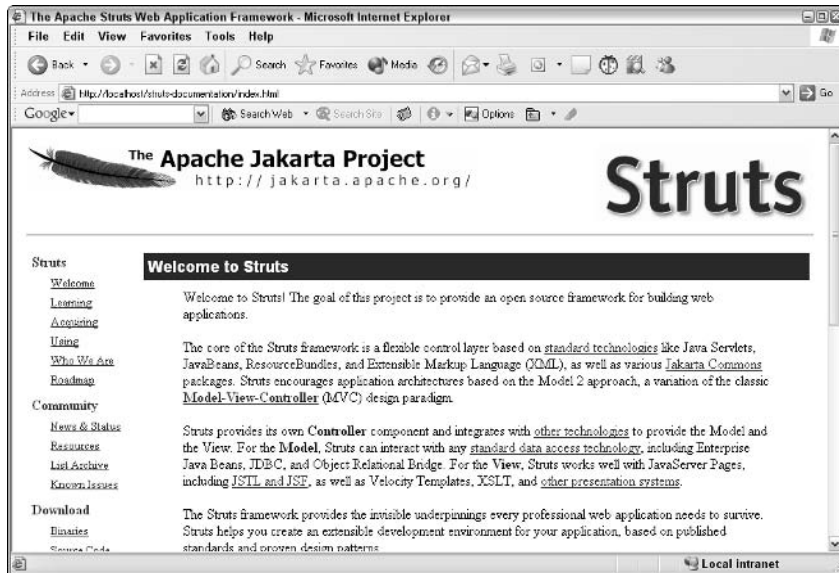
The Apache Struts Web Application Framework - Microsoft Internet Explorer

File Edit View Favorites Tools Help

Back Search Favorites Media

Address http://localhost/struts-documentation/index.html Go

Google Search Web Search Site Options

The Apache Jakarta Project
http://jakarta.apache.org/

Struts

Struts
Welcome
Learning
Acquiring
Using
Who We Are
Roadmap

Community
News & Status
Resources
List Archive
Known Issues

Download
Binaries
Source Code

Welcome to Struts

Welcome to Struts! The goal of this project is to provide an open source framework for building web applications.

The core of the Struts framework is a flexible control layer based on standard technologies like Java Servlets, JavaBeans, ResourceBundles, and Extensible Markup Language (XML), as well as various Jakarta Commons packages. Struts encourages application architectures based on the Model 2 approach, a variation of the classic Model-View-Controller (MVC) design paradigm.

Struts provides its own Controller component and integrates with other technologies to provide the Model and the View. For the Model, Struts can interact with any standard data access technology, including Enterprise Java Beans, JDBC, and Object Relational Bridge. For the View, Struts works well with JavaServer Pages, including JSTL and JSF, as well as Velocity Templates, XSLT, and other presentation systems.

The Struts framework provides the invisible underpinnings every professional web application needs to survive. Struts helps you create an extensible development environment for your application, based on published standards and proven design patterns.

Local intranet